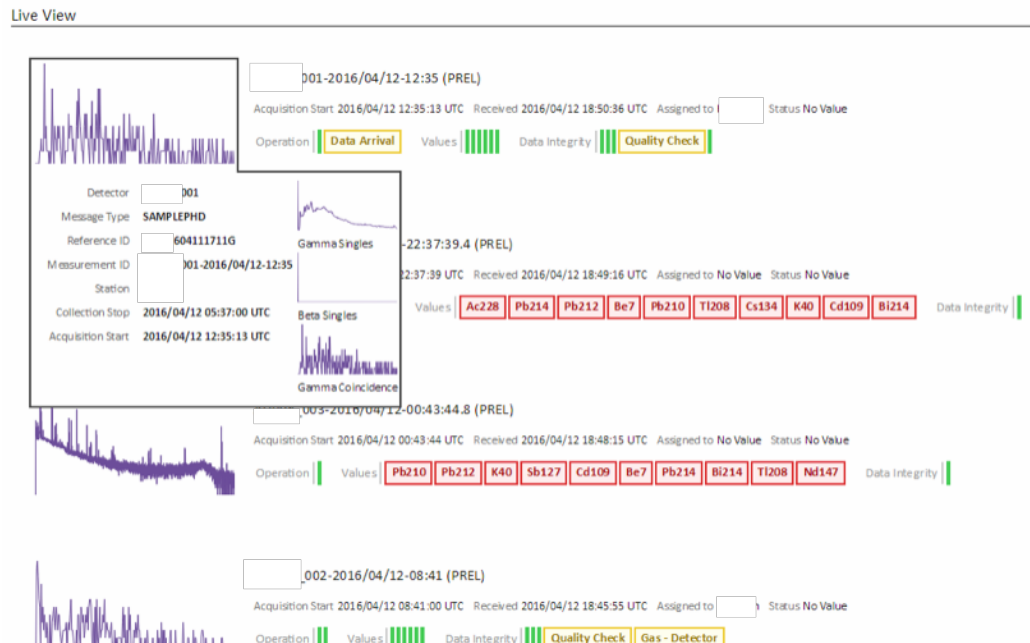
Live View

001-2016/04/12-12:35 (PREL)

Acquisition Start 2016/04/12 12:35:13 UTC Received 2016/04/12 18:50:36 UTC Assigned to Status No Value

Operation Data Arrival Values Data Integrity Quality Check

Detector 001
Message Type SAMPLEPHD
Reference ID 604111711G
Measurement ID 001-2016/04/12-12:35
Station
Collection Stop 2016/04/12 05:37:00 UTC
Acquisition Start 2016/04/12 12:35:13 UTC

Gamma Singles
Beta Singles
Gamma Coincidence

-22:37:39.4 (PREL)

22:37:39 UTC Received 2016/04/12 18:49:16 UTC Assigned to No Value Status No Value

Values Ac228 Pb214 Pb212 Be7 Pb210 Tl208 Cs134 K40 Cd109 Bi214 Data Integrity

003-2016/04/12-00:43:44.8 (PREL)

Acquisition Start 2016/04/12 00:43:44 UTC Received 2016/04/12 18:48:15 UTC Assigned to No Value Status No Value

Operation Values Pb210 Pb212 K40 Sb127 Cd109 Be7 Pb214 Bi214 Tl208 Nd147 Data Integrity

002-2016/04/12-08:41 (PREL)

Acquisition Start 2016/04/12 08:41:00 UTC Received 2016/04/12 18:45:55 UTC Assigned to Status No Value

Operation Values Data Integrity Quality Check Gas - Detector